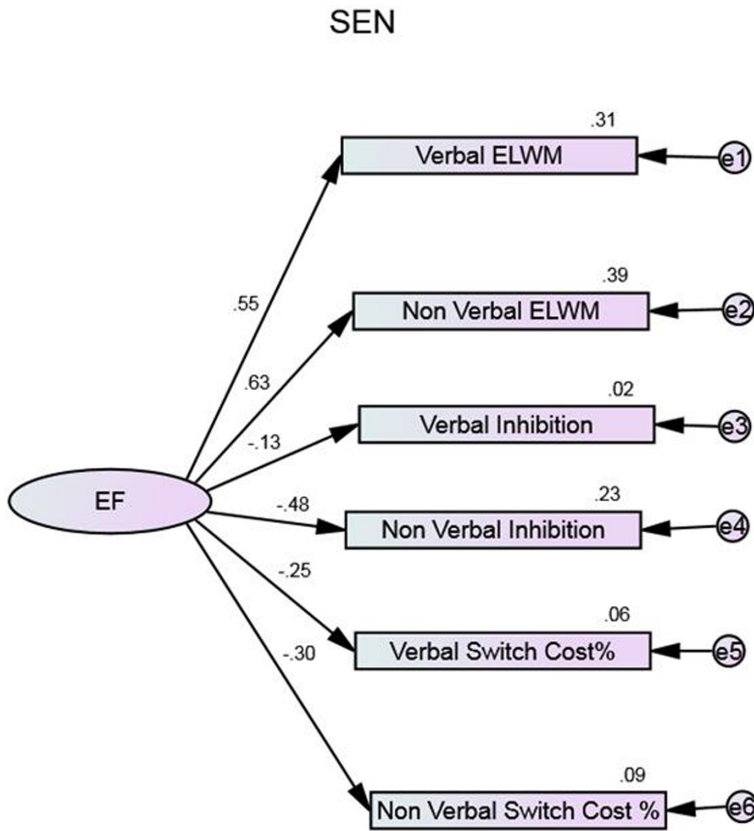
SEN

.31
Verbal ELWM
e1

.55

.39
Non Verbal ELWM
e2

.63

.02
-.13
Verbal Inhibition
e3

EF

-.48
.23
Non Verbal Inhibition
e4

-.25

.06
Verbal Switch Cost%
e5

-.30

.09
Non Verbal Switch Cost %
e6